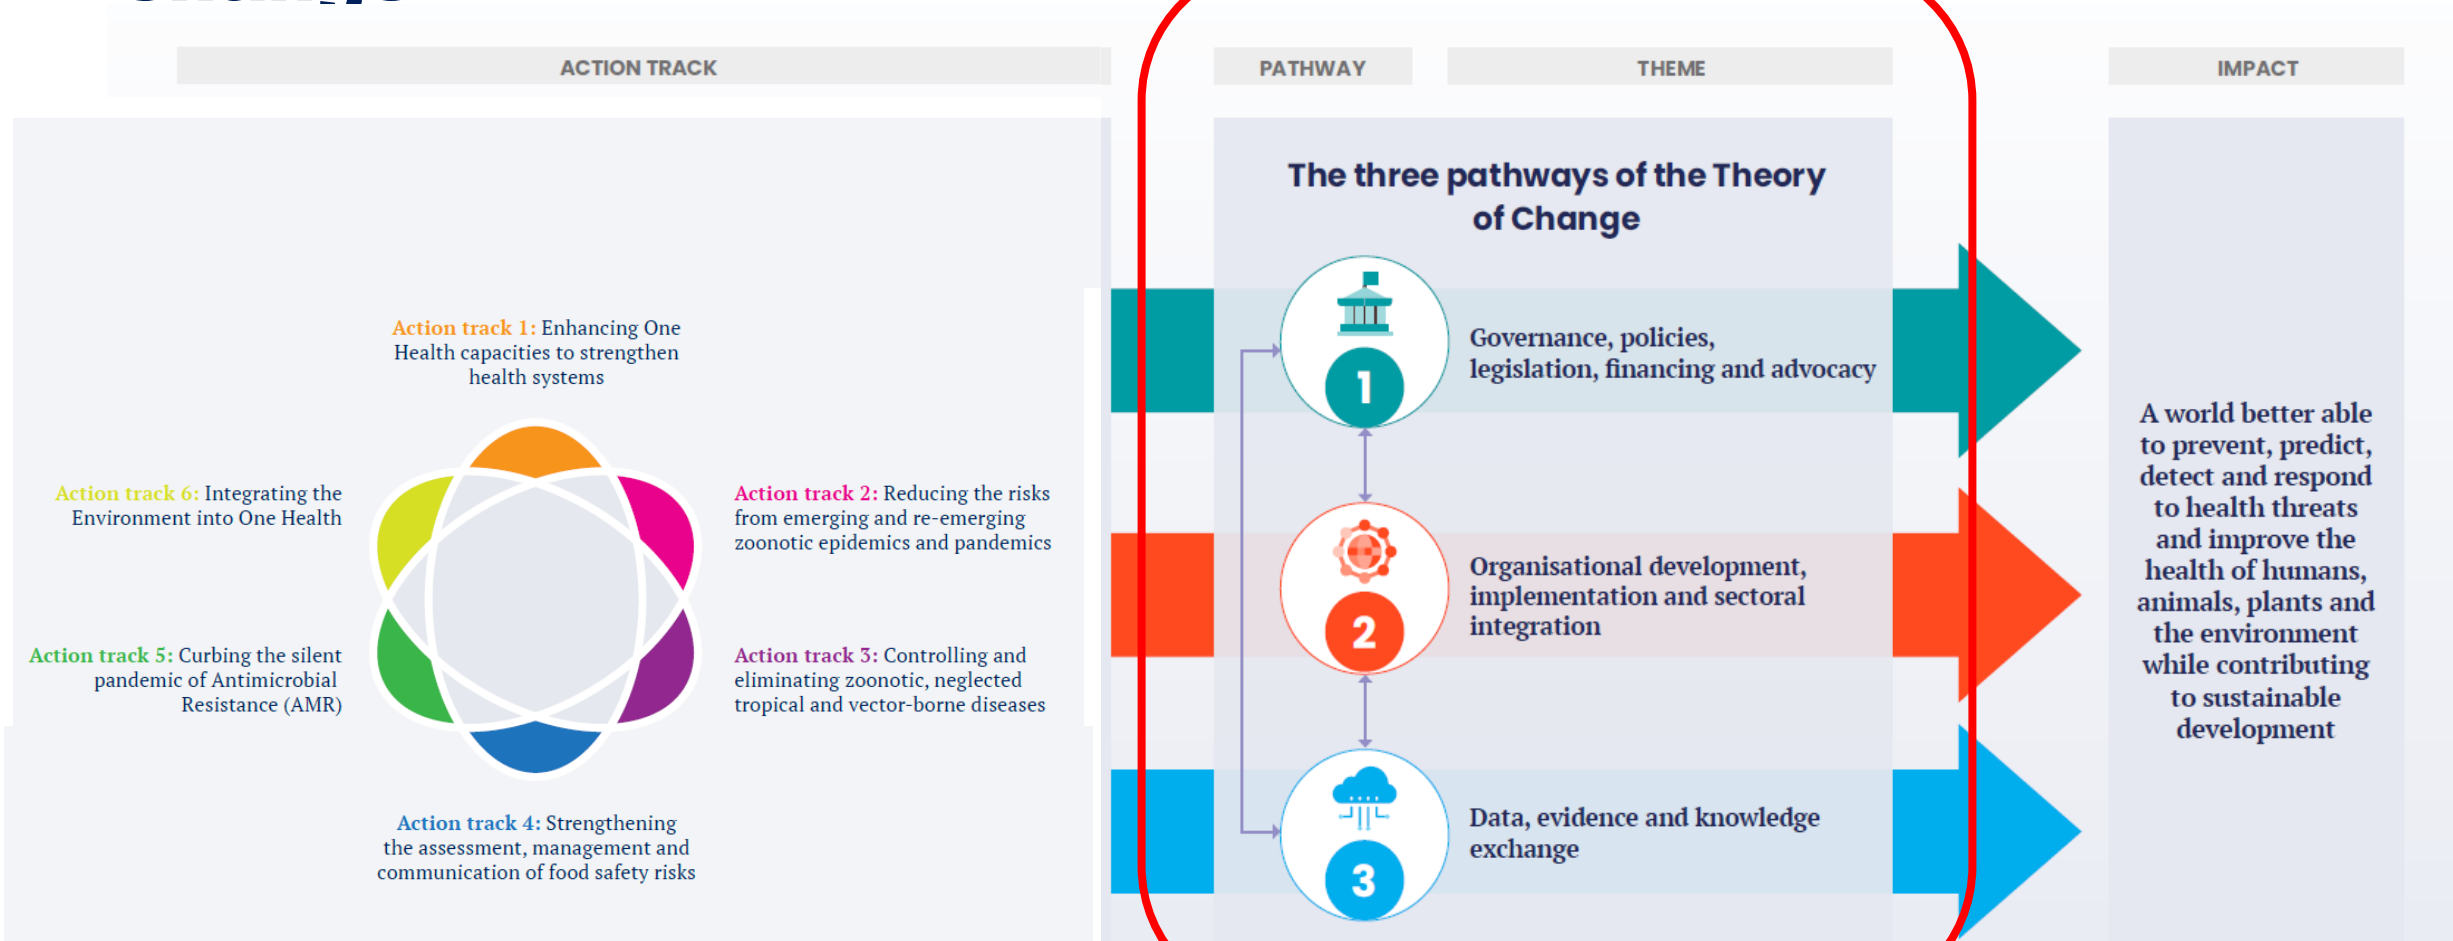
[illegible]

ACTION TRACK

PATHWAY

THEME

IMPACT

The three pathways of the Theory of Change

Action track 1: Enhancing One Health capacities to strengthen health systems

Action track 6: Integrating the Environment into One Health

Action track 2: Reducing the risks from emerging and re-emerging zoonotic epidemics and pandemics

Action track 5: Curbing the silent pandemic of Antimicrobial Resistance (AMR)

Action track 3: Controlling and eliminating zoonotic, neglected tropical and vector-borne diseases

Action track 4: Strengthening the assessment, management and communication of food safety risks

1

Governance, policies, legislation, financing and advocacy

2

Organisational development, implementation and sectoral integration

3

Data, evidence and knowledge exchange

A world better able to prevent, predict, detect and respond to health threats and improve the health of humans, animals, plants and the environment while contributing to sustainable development